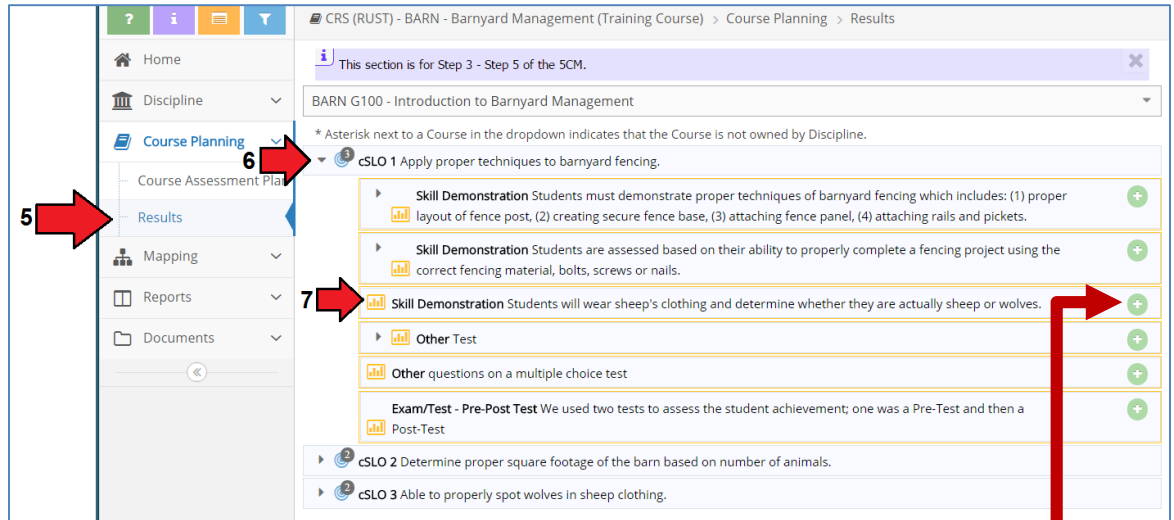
? i

CRS (RUST) - BARN - Barnyard Management (Training Course) > Course Planning > Results

Home
Discipline
Course Planning
Course Assessment Pla
Results
Mapping
Reports
Documents

5
6
7

This section is for Step 3 - Step 5 of the 5CM.

BARN G100 - Introduction to Barnyard Management

* Asterisk next to a Course in the dropdown indicates that the Course is not owned by Discipline.

3 cSLO 1 Apply proper techniques to barnyard fencing.

Skill Demonstration Students must demonstrate proper techniques of barnyard fencing which includes: (1) proper layout of fence post, (2) creating secure fence base, (3) attaching fence panel, (4) attaching rails and pickets.

Skill Demonstration Students are assessed based on their ability to properly complete a fencing project using the correct fencing material, bolts, screws or nails.

Skill Demonstration Students will wear sheep's clothing and determine whether they are actually sheep or wolves.

Other Test

Other questions on a multiple choice test

Exam/Test - Pre-Post Test We used two tests to assess the student achievement; one was a Pre-Test and then a Post-Test

2 cSLO 2 Determine proper square footage of the barn based on number of animals.

2 cSLO 3 Able to properly spot wolves in sheep clothing.